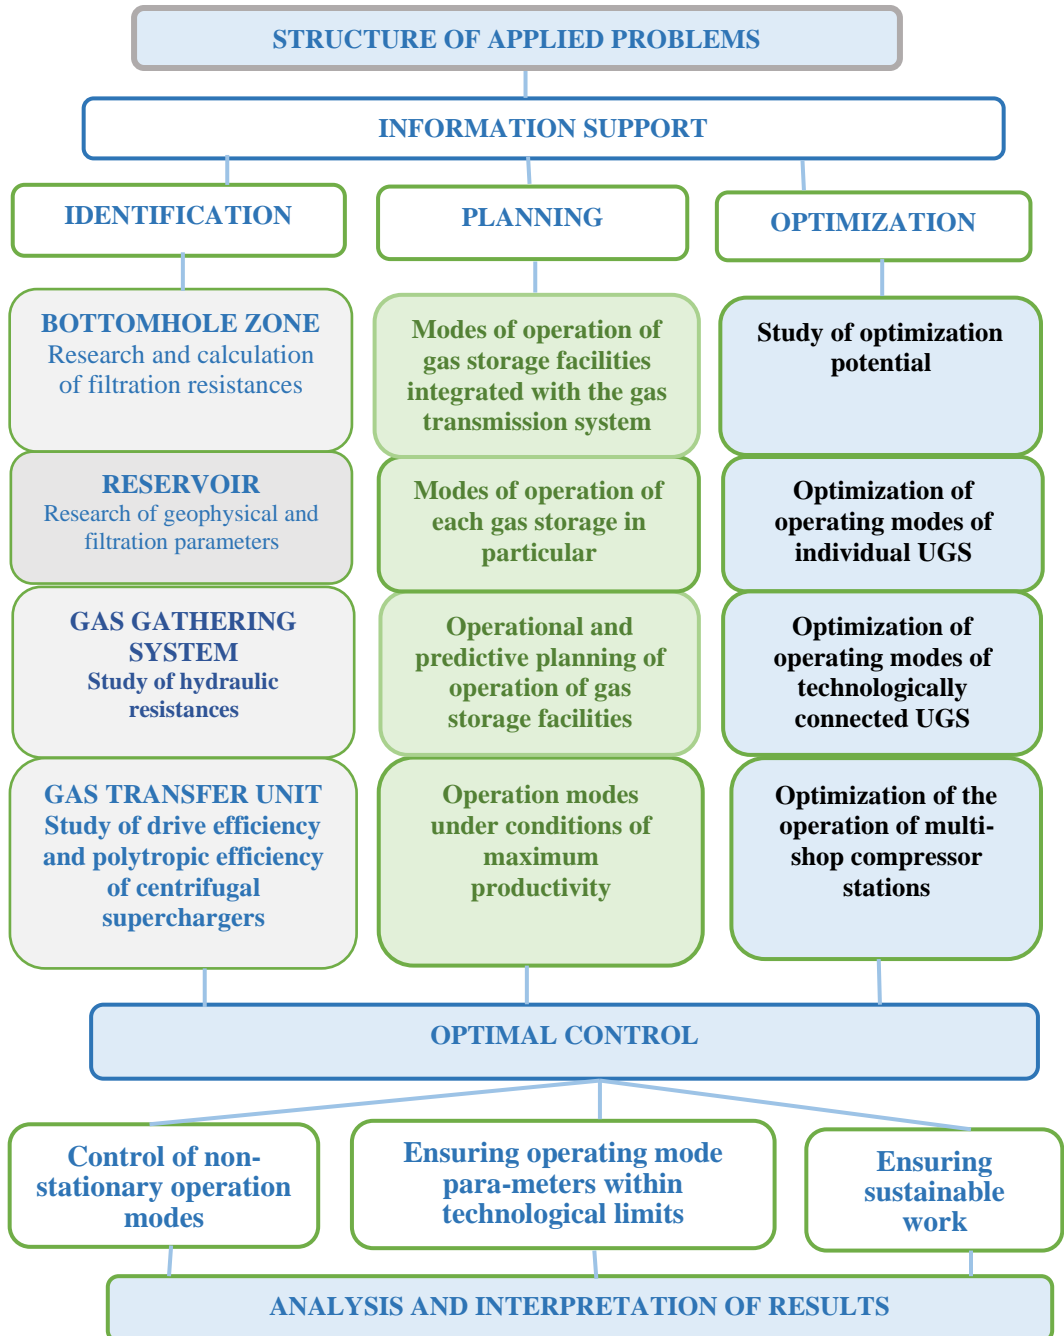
STRUCTURE OF APPLIED PROBLEMS

INFORMATION SUPPORT

IDENTIFICATION

BOTTOMHOLE ZONE
Research and calculation of filtration resistances

RESERVOIR
Research of geophysical and filtration parameters

GAS GATHERING SYSTEM
Study of hydraulic resistances

GAS TRANSFER UNIT
Study of drive efficiency and polytropic efficiency of centrifugal superchargers

PLANNING

Modes of operation of gas storage facilities integrated with the gas transmission system

Modes of operation of each gas storage in particular

Operational and predictive planning of operation of gas storage facilities

Operation modes under conditions of maximum productivity

OPTIMIZATION

Study of optimization potential

Optimization of operating modes of individual UGS

Optimization of operating modes of technologically connected UGS

Optimization of the operation of multi-shop compressor stations

OPTIMAL CONTROL

Control of non-stationary operation modes

Ensuring operating mode para-meters within technological limits

Ensuring sustainable work

ANALYSIS AND INTERPRETATION OF RESULTS